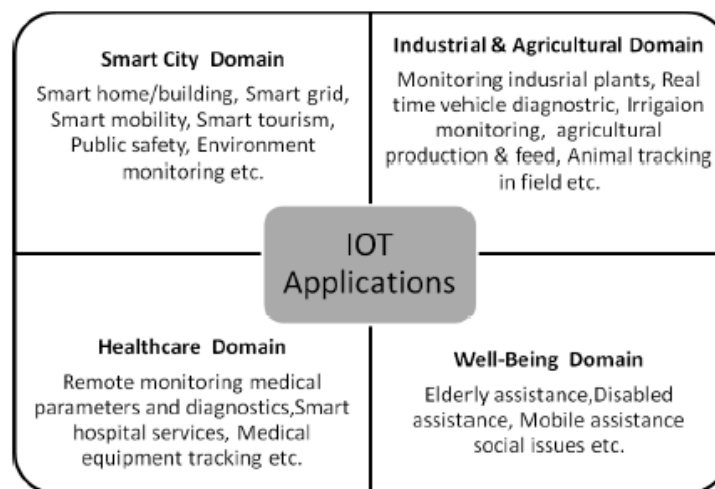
Smart City Domain

Smart home/building, Smart grid, Smart mobility, Smart tourism, Public safety, Environment monitoring etc.

Industrial & Agricultural Domain

Monitoring indusrial plants, Real time vehicle diagnostric, Irrigaion monitoring, agricultural production & feed, Animal tracking in field etc.

IOT Applications

Healthcare Domain

Remote monitoring medical parameters and diagnostics,Smart hospital services, Medical equipment tracking etc.

Well-Being Domain

Elderly assistance,Disabled assistance, Mobile assistance social issues etc.